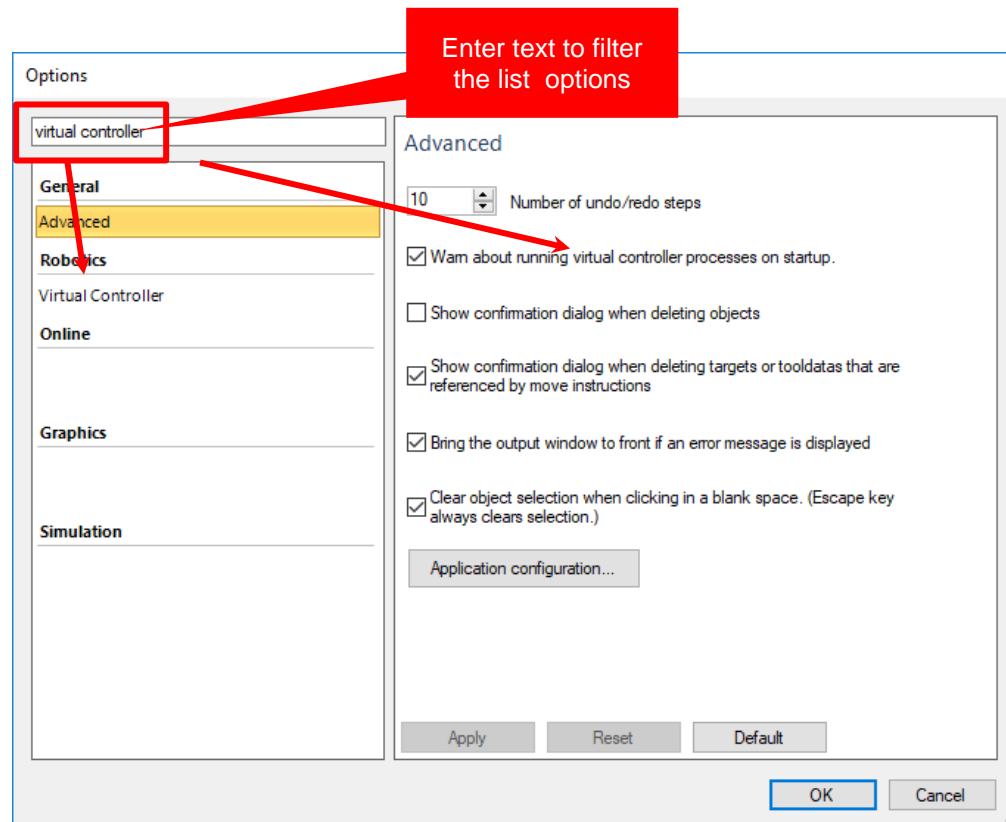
Options

Enter text to filter the list options

virtual controller

General

Advanced

Robotics

Virtual Controller

Online

Graphics

Simulation

Advanced

10 Number of undo/redo steps

Warn about running virtual controller processes on startup.

Show confirmation dialog when deleting objects

Show confirmation dialog when deleting targets or tooldatas that are referenced by move instructions

Bring the output window to front if an error message is displayed

Clear object selection when clicking in a blank space. (Escape key always clears selection.)

Application configuration...

Apply Reset Default

OK Cancel